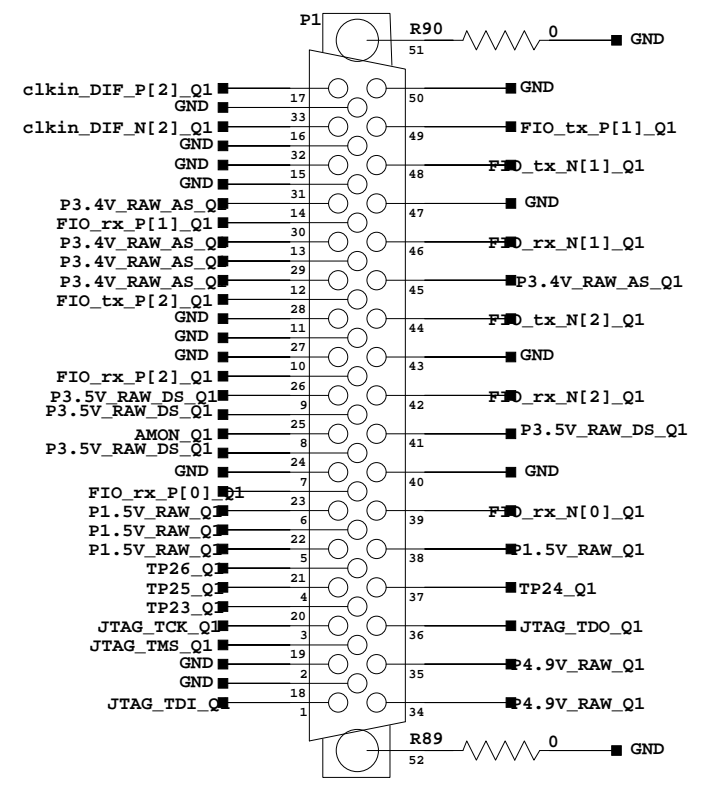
P1
R90
0
GND
51
clkin_DIF_P[2]_Q1
GND
17
50
GND
clkin_DIF_N[2]_Q1
33
GND
16
49
FIO_tx_P[1]_Q1
GND
32
GND
15
48
FIO_tx_N[1]_Q1
P3.4V_RAW_AS_Q1
31
FIO_rx_P[1]_Q1
14
47
GND
P3.4V_RAW_AS_Q
30
P3.4V_RAW_AS_Q
13
46
FIO_rx_N[1]_Q1
P3.4V_RAW_AS_Q
29
FIO_tx_P[2]_Q1
12
45
P3.4V_RAW_AS_Q1
GND
28
GND
11
44
FIO_tx_N[2]_Q1
GND
27
43
GND
FIO_rx_P[2]_Q1
10
P3.5V_RAW_DS_Q1
26
P3.5V_RAW_DS_Q1
9
42
FIO_rx_N[2]_Q1
AMON_Q1
25
P3.5V_RAW_DS_Q1
8
41
P3.5V_RAW_DS_Q1
GND
24
40
GND
FIO_rx_P[0]_Q1
7
P1.5V_RAW_Q1
23
P1.5V_RAW_Q1
6
39
FIO_rx_N[0]_Q1
P1.5V_RAW_Q1
22
5
38
P1.5V_RAW_Q1
TP26_Q1
21
TP25_Q1
4
37
TP24_Q1
TP23_Q1
20
JTAG_TCK_Q1
3
36
JTAG_TDO_Q1
JTAG_TMS_Q1
19
GND
2
35
P4.9V_RAW_Q1
GND
18
JTAG_TDI_Q
1
34
P4.9V_RAW_Q1
R89
0
GND
52